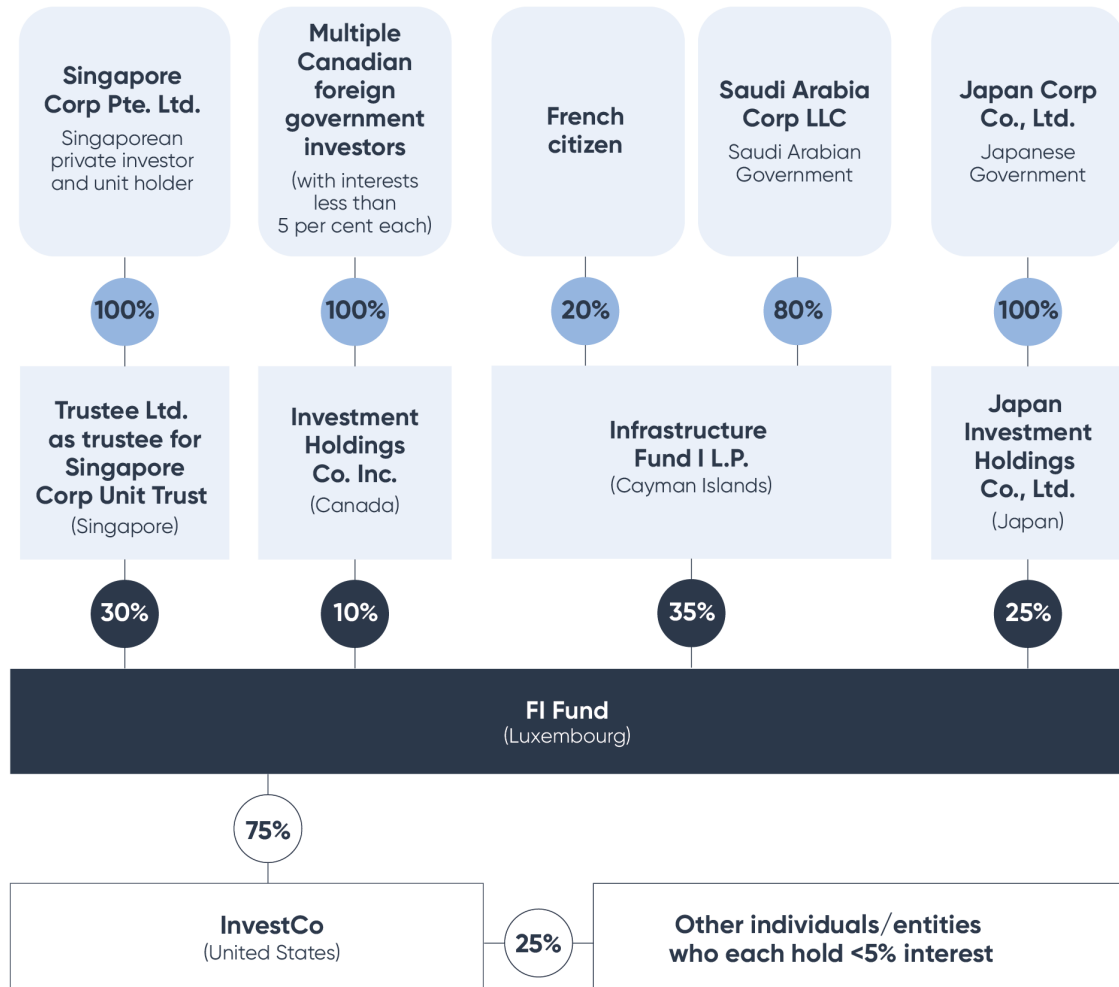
Singapore Corp Pte. Ltd.
Singaporean private investor and unit holder

Multiple Canadian foreign government investors
(with interests less than 5 per cent each)

French citizen

Saudi Arabia Corp LLC
Saudi Arabian Government

Japan Corp Co., Ltd.
Japanese Government

100%

100%

20%

80%

100%

Trustee Ltd. as trustee for Singapore Corp Unit Trust
(Singapore)

Investment Holdings Co. Inc.
(Canada)

Infrastructure Fund I L.P.
(Cayman Islands)

Japan Investment Holdings Co., Ltd.
(Japan)

30%

10%

35%

25%

FI Fund
(Luxembourg)

75%

InvestCo
(United States)

25%

Other individuals/entities who each hold <5% interest